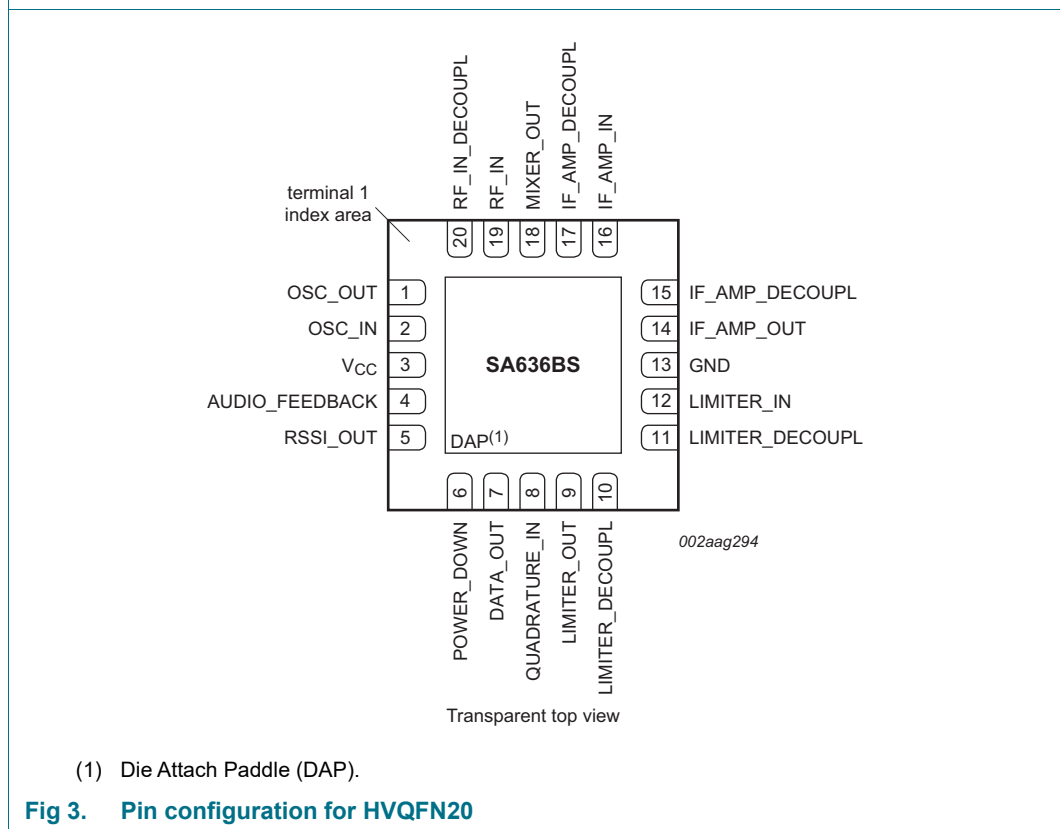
RF_IN_DECOUPL
RF_IN
MIXER_OUT
IF_AMP_DECOUPL
IF_AMP_IN

terminal 1 index area

20 19 18 17 16

OSC_OUT 1
OSC_IN 2
$V_{CC}$ 3
AUDIO_FEEDBACK 4
RSSI_OUT 5

SA636BS

DAP$^{(1)}$

15 IF_AMP_DECOUPL
14 IF_AMP_OUT
13 GND
12 LIMITER_IN
11 LIMITER_DECOUPL

6 7 8 9 10

POWER_DOWN
DATA_OUT
QUADRATURE_IN
LIMITER_OUT
LIMITER_DECOUPL

002aag294

Transparent top view

(1) Die Attach Paddle (DAP).

Fig 3. Pin configuration for HVQFN20